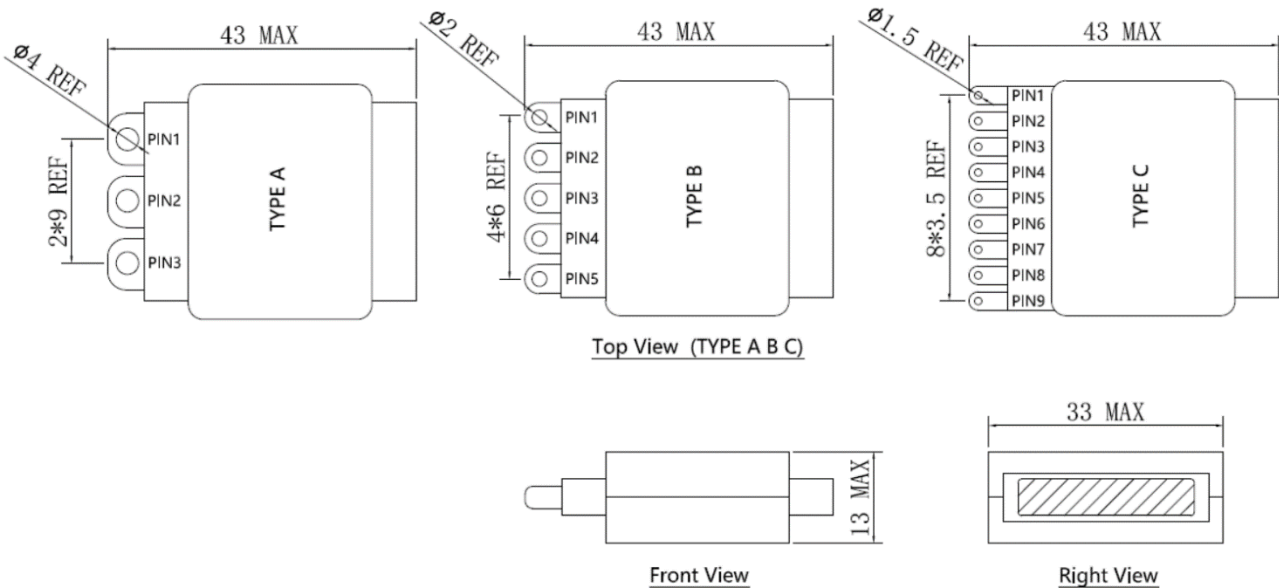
Ø4 REF

43 MAX

2*9 REF

PIN1

PIN2

PIN3

TYPE A

Ø2 REF

43 MAX

4*6 REF

PIN1

PIN2

PIN3

PIN4

PIN5

TYPE B

Ø1.5 REF

43 MAX

8*3.5 REF

PIN1

PIN2

PIN3

PIN4

PIN5

PIN6

PIN7

PIN8

PIN9

TYPE C

Top View (TYPE A B C)

13 MAX

Front View

33 MAX

Right View